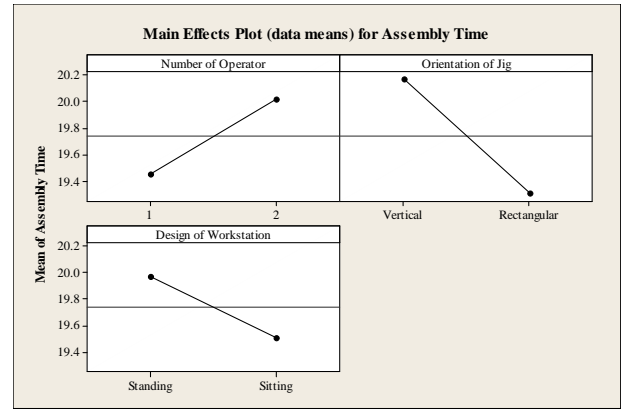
Main Effects Plot (data means) for Assembly Time

Number of Operator

Orientation of Jig

Mean of Assembly Time

20.2
20.0
19.8
19.6
19.4

1
2

Vertical
Rectangular

Design of Workstation

20.2
20.0
19.8
19.6
19.4

Standing
Sitting